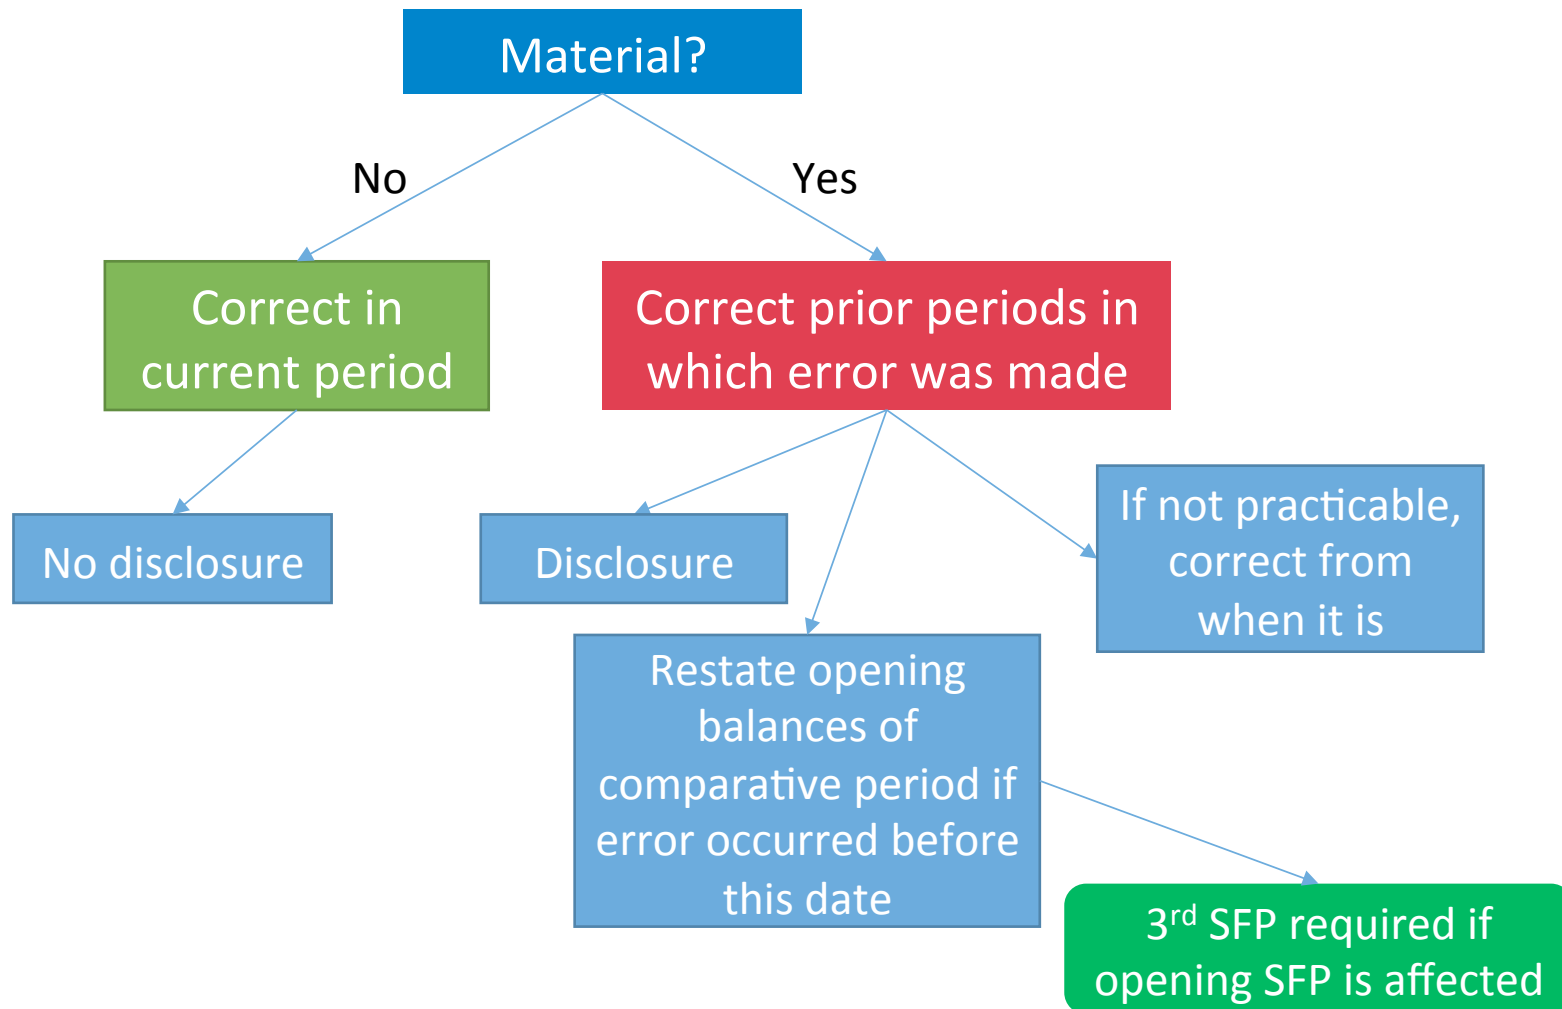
Material?

No

Yes

Correct in current period

Correct prior periods in which error was made

No disclosure

Disclosure

If not practicable, correct from when it is

Restate opening balances of comparative period if error occurred before this date

3$^{rd}$ SFP required if opening SFP is affected